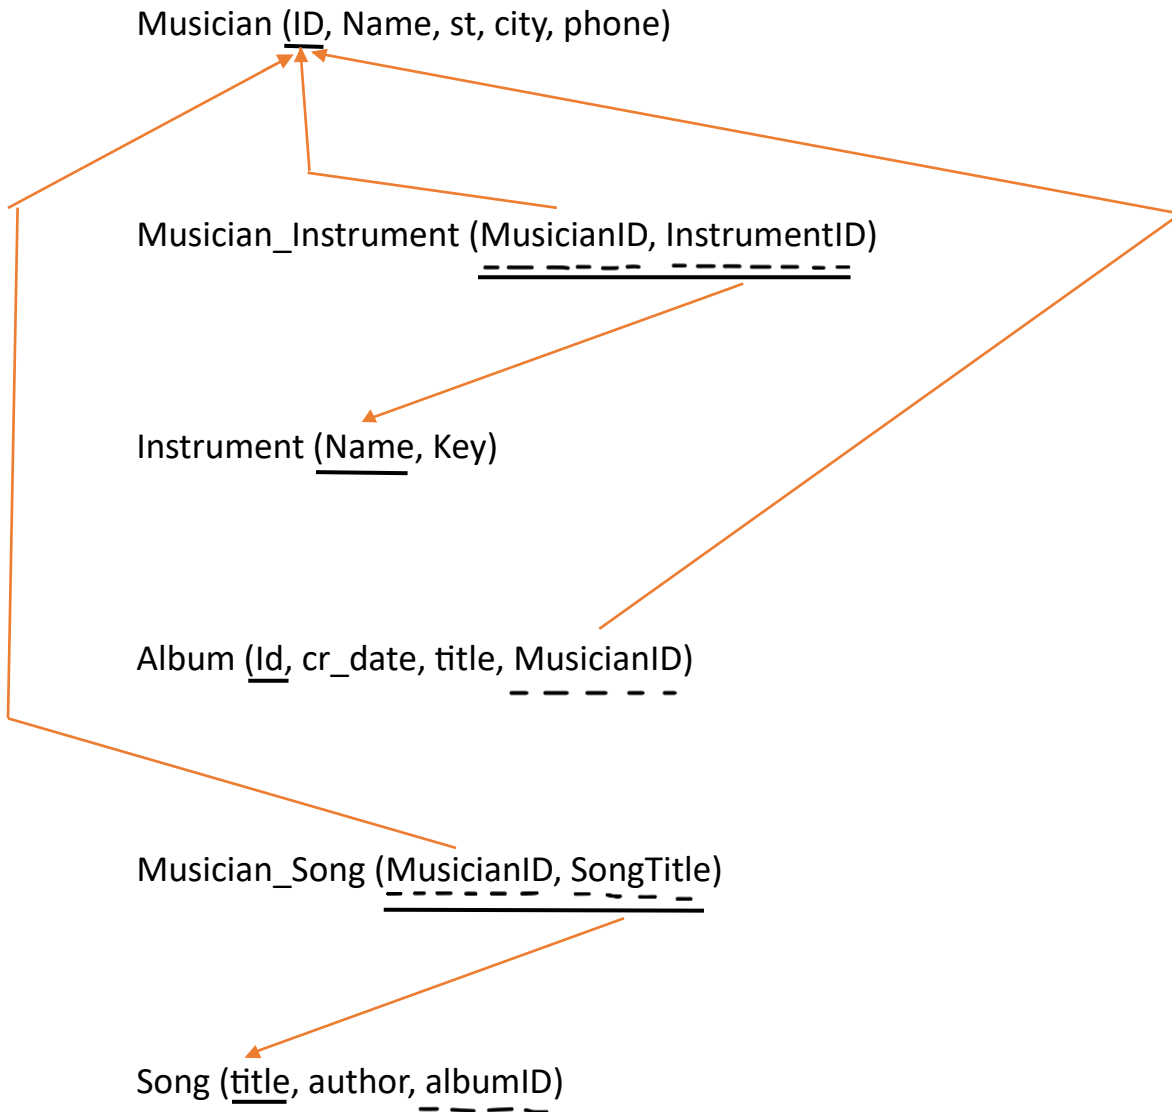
Musician (ID, Name, st, city, phone)

Musician_Instrument (MusicianID, InstrumentID)

Instrument (Name, Key)

Album (Id, cr_date, title, MusicianID)

Musician_Song (MusicianID, SongTitle)

Song (title, author, albumID)